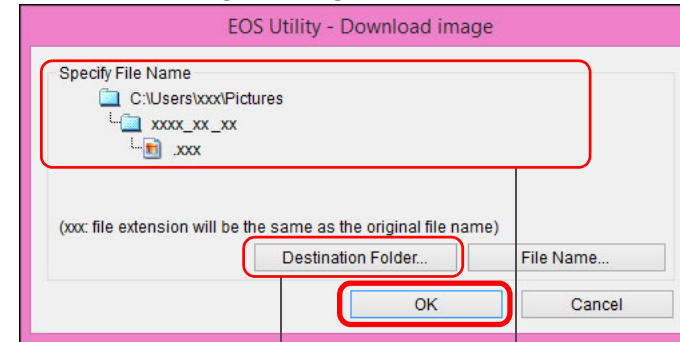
EOS Utility - Download image

Specify File Name

C:\Users\xxx\Pictures

xxxx_xx_xx

.xxx

(xxx: file extension will be the same as the original file name)

Destination Folder...

File Name...

OK

Cancel